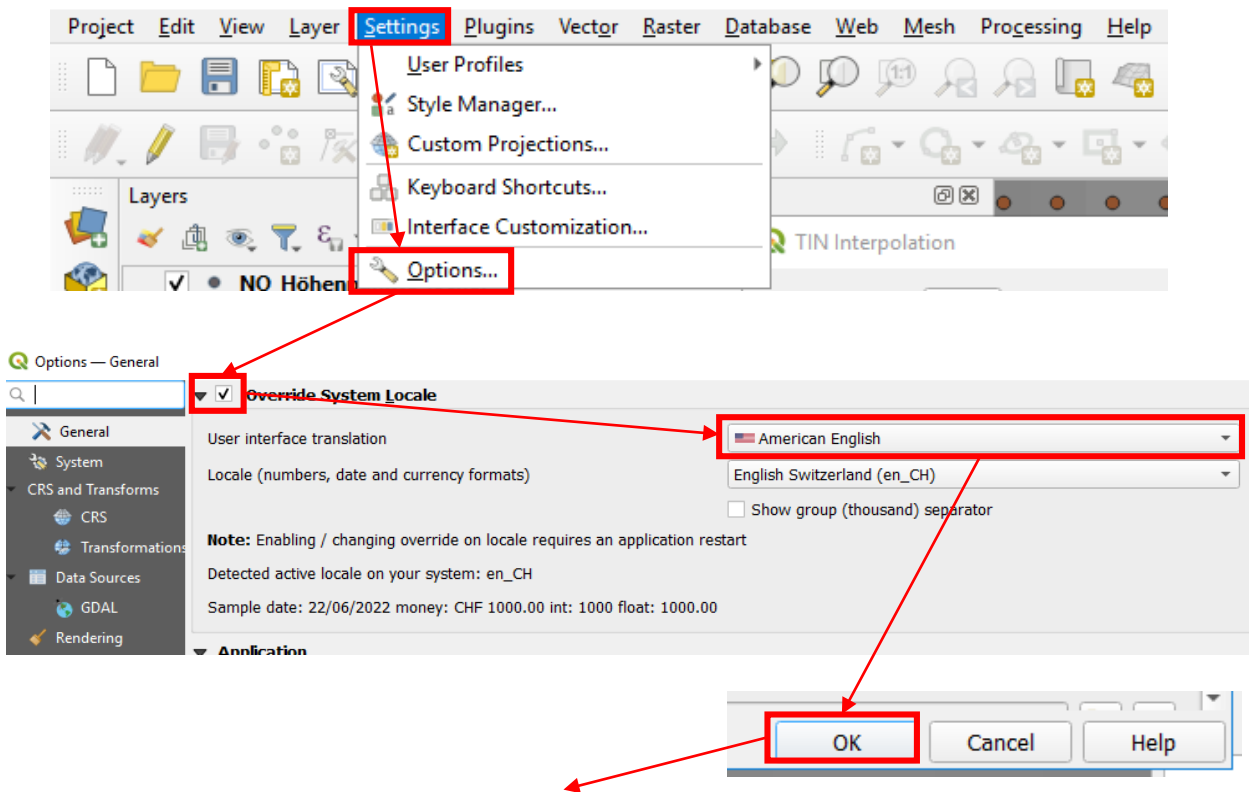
Project Edit View Layer Settings Plugins Vector Raster Database Web Mesh Processing Help

User Profiles
Style Manager...
Custom Projections...
Keyboard Shortcuts...
Interface Customization...
Options...

Layers

NO Höhen

TIN Interpolation

Options — General

General
System
CRS and Transforms
CRS
Transformations
Data Sources
GDAL
Rendering

Override System Locale

User interface translation
American English

Locale (numbers, date and currency formats)
English Switzerland (en_CH)

Show group (thousand) separator

**Note:** Enabling / changing override on locale requires an application restart

Detected active locale on your system: en_CH

Sample date: 22/06/2022 money: CHF 1000.00 int: 1000 float: 1000.00

Application

OK
Cancel
Help